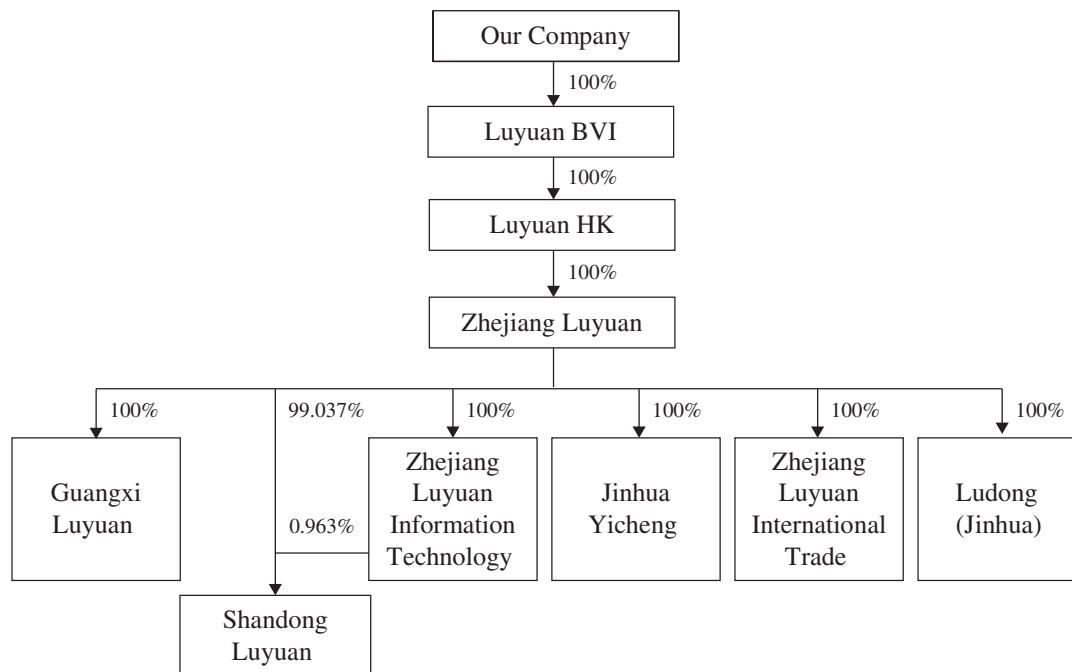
Our Company

100%

Luyuan BVI

100%

Luyuan HK

100%

Zhejiang Luyuan

100%

Guangxi Luyuan

99.037%

0.963%

Shandong Luyuan

100%

Zhejiang Luyuan Information Technology

100%

Jinhua Yicheng

100%

Zhejiang Luyuan International Trade

100%

Ludong (Jinhua)